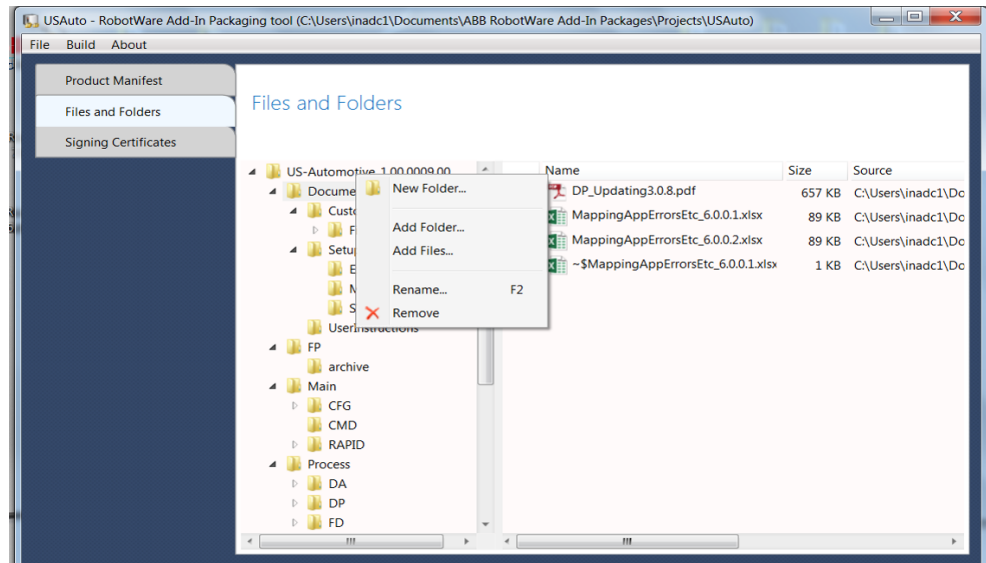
USAuto - RobotWare Add-In Packaging tool (C:\Users\inadc1\Documents\ABB RobotWare Add-In Packages\Projects\USAuto)

File Build About

Product Manifest
Files and Folders
Signing Certificates

Files and Folders

US-Automotive_1.00.0009.00
Docume
Custo
F
Setup
E
M
S
UserInstructions
FP
archive
Main
CFG
CMD
RAPID
Process
DA
DP
FD

New Folder...
Add Folder...
Add Files...
Rename... F2
Remove

| Name | Size | Source |
|---|---|---|
| DP_Updating3.0.8.pdf | 657 KB | C:\Users\inadc1\Do |
| MappingAppErrorsEtc_6.0.0.1.xlsx | 89 KB | C:\Users\inadc1\Do |
| MappingAppErrorsEtc_6.0.0.2.xlsx | 89 KB | C:\Users\inadc1\Do |
| ~$MappingAppErrorsEtc_6.0.0.1.xlsx | 1 KB | C:\Users\inadc1\Do |